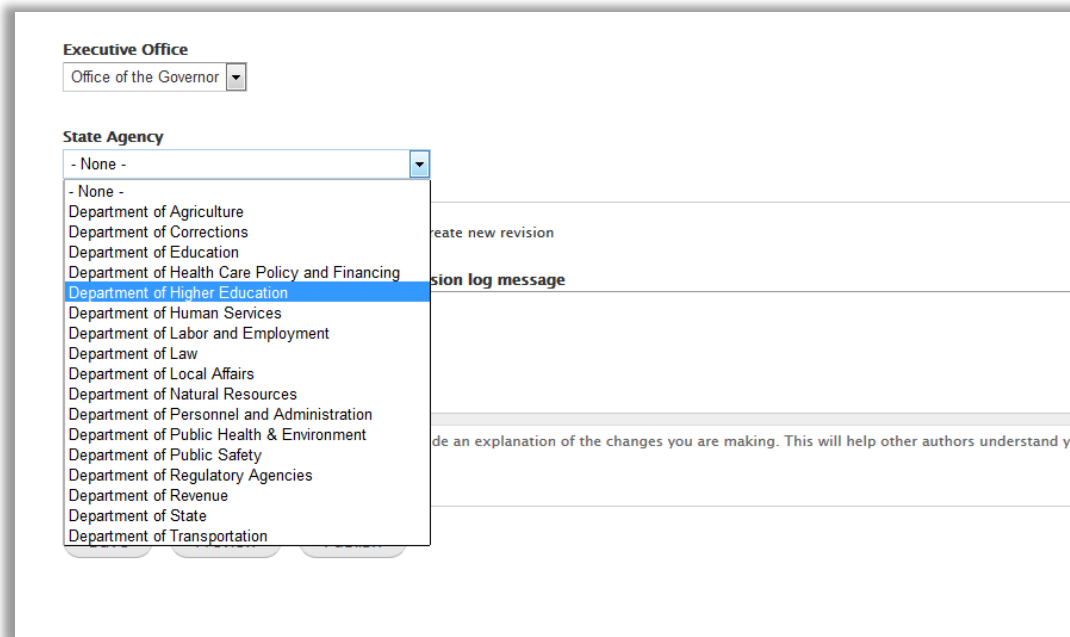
Executive Office
Office of the Governor

State Agency
- None -

- None -
Department of Agriculture
Department of Corrections
Department of Education
Department of Health Care Policy and Financing
Department of Higher Education
Department of Human Services
Department of Labor and Employment
Department of Law
Department of Local Affairs
Department of Natural Resources
Department of Personnel and Administration
Department of Public Health & Environment
Department of Public Safety
Department of Regulatory Agencies
Department of Revenue
Department of State
Department of Transportation

reate new revision

sion log message

de an explanation of the changes you are making. This will help other authors understand y